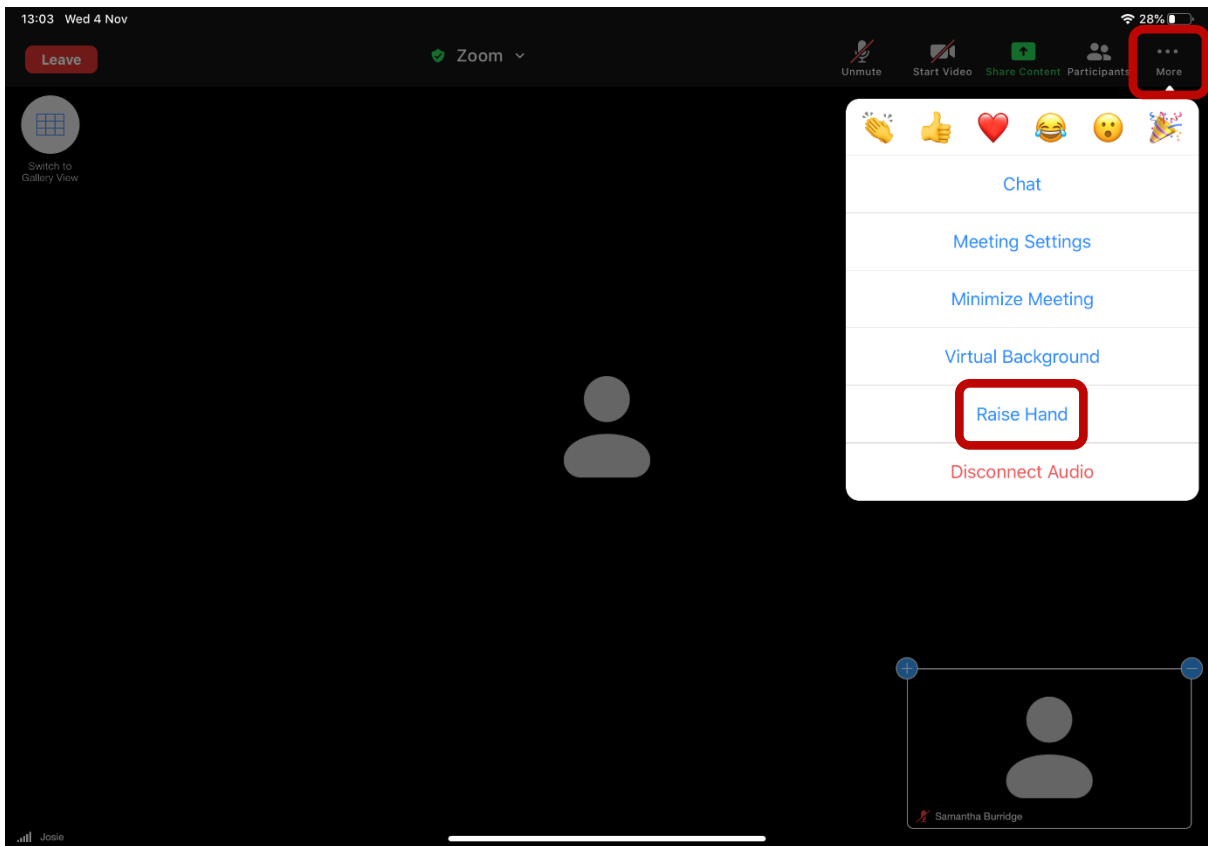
13:03 Wed 4 Nov

28%

Leave

Zoom

Unmute

Start Video

Share Content

Participants

More

Switch to Gallery View

👏 👍 ❤️ 😂 😮 🎉

Chat

Meeting Settings

Minimize Meeting

Virtual Background

Raise Hand

Disconnect Audio

Josie

Samantha Burridge